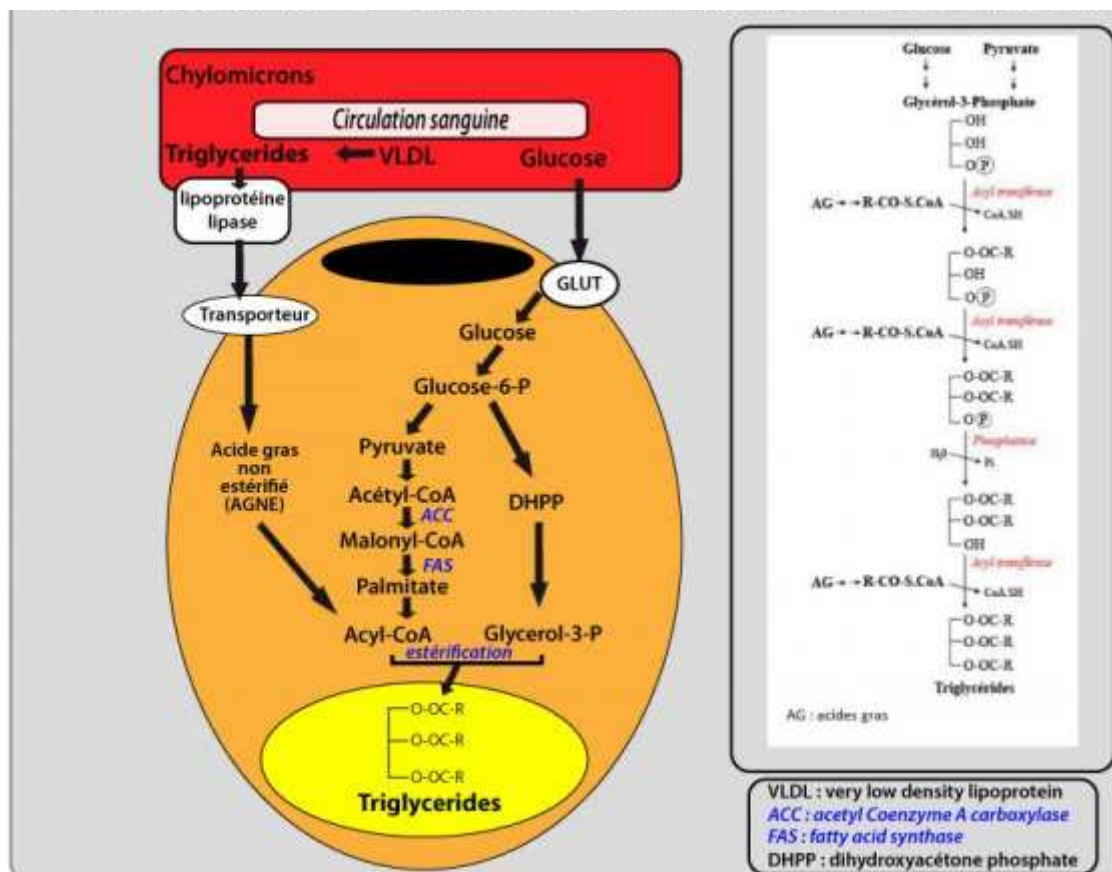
Chylomicrons

Circulation sanguine

Triglycerides VLDL Glucose

lipoprotéine lipase

GLUT

Transporteur

Glucose

Glucose-6-P

Acide gras non estérifié (AGNE)

Pyruvate

Acétyl-CoA

ACC

Malonyl-CoA

FAS

Palmitate

Acyl-CoA

DHPP

Glycerol-3-P

estérification

O-OC-R
O-OC-R
O-OC-R

Triglycerides

Glucose Pyruvate

Glycérol-3-Phosphate

OH
OH
O(P)

AG → R-CO-S.CoA

Acyl transferase

CoA.SH

O-OC-R
OH
O(P)

AG → R-CO-S.CoA

Acyl transferase

CoA.SH

O-OC-R
O-OC-R
O(P)

H₂O

Phosphatase

Pi

O-OC-R
O-OC-R
OH

AG → R-CO-S.CoA

Acyl transferase

CoA.SH

O-OC-R
O-OC-R
O-OC-R

Triglycerides

AG : acides gras

VLDL : very low density lipoprotein
ACC : acetyl Coenzyme A carboxylase
FAS : fatty acid synthase
DHPP : dihydroxyacétone phosphate